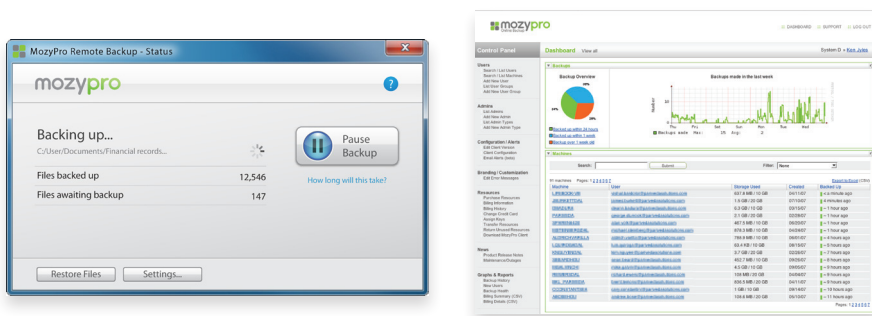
MozyPro Remote Backup - Status

mozypro

Backing up...

C:/User/Documents/Financial records...

Pause Backup

How long will this take?

Files backed up 12,546

Files awaiting backup 147

Restore Files

Settings...

mozypro

DASHBOARD | SUPPORT | LOG OUT

Control Panel

Dashboard View all

System D » Ken Jules

Users
Search / List Users
Search / List Machines
Add New User
List User Groups
Add New User Group

Admins
List Admins
Add New Admin
List Admin Types
Add New Admin Type

Configuration / Alerts
Edit Client Version
Client Configuration
Email Alerts (beta)

Branding / Customization
Edit Error Messages

Resources
Purchase Resources
Billing Information
Billing History
Change Credit Card
Assign Keys
Transfer Resources
Return Unused Resources
Download MozyPro Client

News
Product Release Notes
Maintenance/Outages

Graphs & Reports
Backup History
New Users
Backup Health
Billing Summary (CSV)
Billing Details (CSV)

Backups

Backup Overview

Backups made in the last week

Machines

Search: Submit

Filter: None

| Machine | User | Storage Used | Created | Backed Up |
|---|---|---|---|---|
| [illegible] | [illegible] | 637.8 MB / 10 GB | 04/11/07 | a minute ago |
| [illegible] | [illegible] | 1.5 GB / 20 GB | 07/11/07 | 4 minutes ago |
| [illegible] | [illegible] | 2.5 GB / 20 GB | 02/11/07 | 1 hour ago |
| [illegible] | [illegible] | 2.1 GB / 20 GB | 02/09/07 | 1 hour ago |
| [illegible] | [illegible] | 467.5 MB / 10 GB | 06/20/07 | 1 hour ago |
| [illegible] | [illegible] | 978.3 MB / 10 GB | 04/24/07 | 1 hour ago |
| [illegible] | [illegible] | 794.8 MB / 10 GB | 05/15/07 | 1 hour ago |
| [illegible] | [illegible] | 63.4 KB / 10 GB | 08/16/07 | 2 hours ago |
| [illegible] | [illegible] | 3.7 GB / 20 GB | 09/20/07 | 2 hours ago |
| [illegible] | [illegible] | 452.7 MB / 10 GB | 09/26/07 | 6 hours ago |
| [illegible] | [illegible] | 4.5 GB / 10 GB | 09/05/07 | 8 hours ago |
| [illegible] | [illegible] | 106 MB / 20 GB | 04/13/07 | 9 hours ago |
| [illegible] | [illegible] | 656.5 MB / 20 GB | 08/11/07 | 9 hours ago |
| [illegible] | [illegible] | 1 GB / 10 GB | 04/13/07 | 10 hours ago |
| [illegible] | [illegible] | 109.8 MB / 20 GB | 05/10/07 | 11 hours ago |